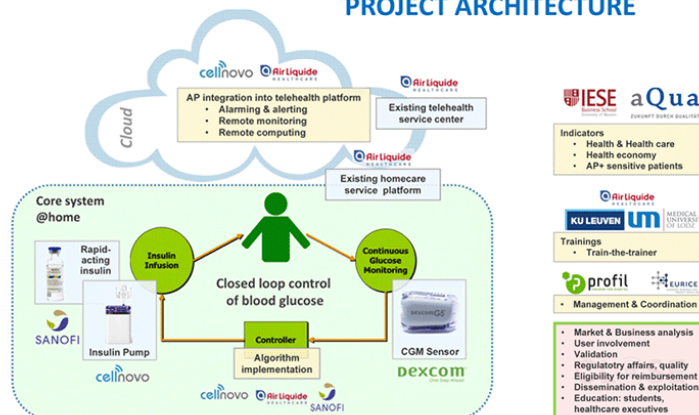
PROJECT ARCHITECTURE

Cloud

cellnovo Air Liquide HEALTHCARE

AP integration into telehealth platform
• Alarming & alerting
• Remote monitoring
• Remote computing

Air Liquide HEALTHCARE
Existing telehealth service center

Air Liquide HEALTHCARE
Existing homecare service platform

Core system @home

Rapid-acting insulin

SANOFI

Insulin Pump

cellnovo

Insulin Infusion

Closed loop control of blood glucose

Continuous Glucose Monitoring

Controller

Algorithm implementation

dexcom G5

CGM Sensor

DEXCOM

cellnovo Air Liquide HEALTHCARE SANOFI

IESE Business School aQua ZUKUNFT DURCH QUALITÄT

Indicators
• Health & Health care
• Health economy
• AP+ sensitive patients

Air Liquide HEALTHCARE

KU LEUVEN UM MEDICAL UNIVERSITY OF LODZ

Trainings
• Train-the-trainer

profil EURICE

• Management & Coordination

• Market & Business analysis
• User involvement
• Validation
• Regulatory affairs, quality
• Eligibility for reimbursement
• Dissemination & exploitation
• Education: students, healthcare executives